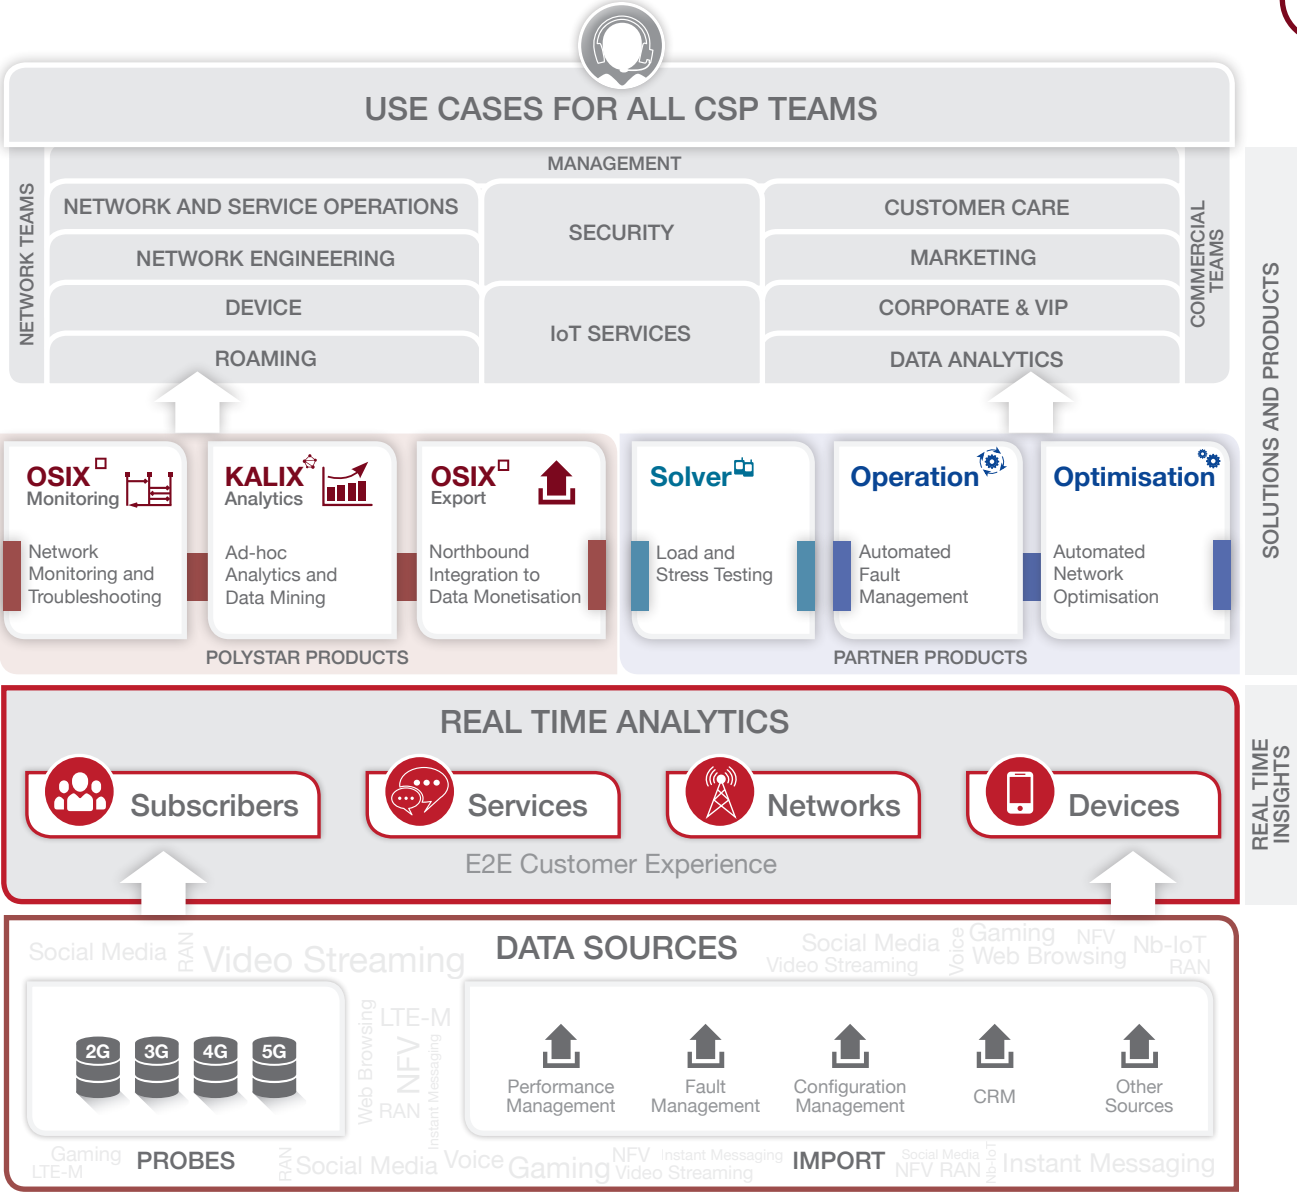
USE CASES FOR ALL CSP TEAMS

NETWORK TEAMS

MANAGEMENT

NETWORK AND SERVICE OPERATIONS

NETWORK ENGINEERING

DEVICE

ROAMING

SECURITY

IoT SERVICES

CUSTOMER CARE

MARKETING

CORPORATE & VIP

DATA ANALYTICS

COMMERCIAL TEAMS

SOLUTIONS AND PRODUCTS

OSIX Monitoring

Network Monitoring and Troubleshooting

KALIX Analytics

Ad-hoc Analytics and Data Mining

OSIX Export

Northbound Integration to Data Monetisation

POLYSTAR PRODUCTS

Solver

Load and Stress Testing

Operation

Automated Fault Management

Optimisation

Automated Network Optimisation

PARTNER PRODUCTS

REAL TIME ANALYTICS

Subscribers

Services

Networks

Devices

E2E Customer Experience

REAL TIME INSIGHTS

DATA SOURCES

Social Media RAN Video Streaming

Social Media Video Streaming Voice Gaming Web Browsing NFV Nb-IoT RAN

2G 3G 4G 5G

Web Browsing LTE-M NFV Instant Messaging RAN

Performance Management

Fault Management

Configuration Management

CRM

Other Sources

Gaming LTE-M PROBES

RAN Social Media Voice Gaming NFV Instant Messaging Video Streaming IMPORT Social Media NFV RAN Nb-IoT Instant Messaging